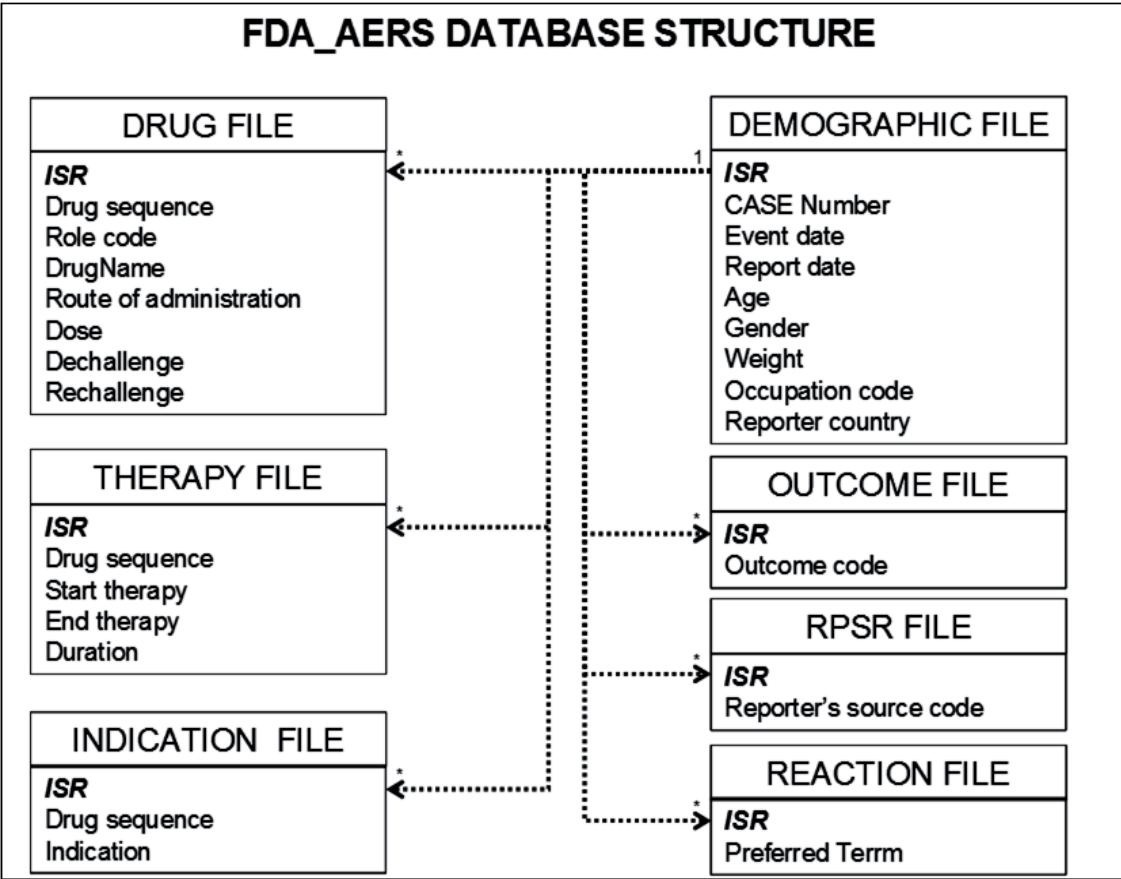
FDA_AERS DATABASE STRUCTURE

DRUG FILE
ISR
Drug sequence
Role code
DrugName
Route of administration
Dose
Dechallenge
Rechallenge

*

1

DEMOGRAPHIC FILE
ISR
CASE Number
Event date
Report date
Age
Gender
Weight
Occupation code
Reporter country

THERAPY FILE
ISR
Drug sequence
Start therapy
End therapy
Duration

*

*

OUTCOME FILE
ISR
Outcome code

*

RPSR FILE
ISR
Reporter's source code

INDICATION FILE
ISR
Drug sequence
Indication

*

*

REACTION FILE
ISR
Preferred Terrm